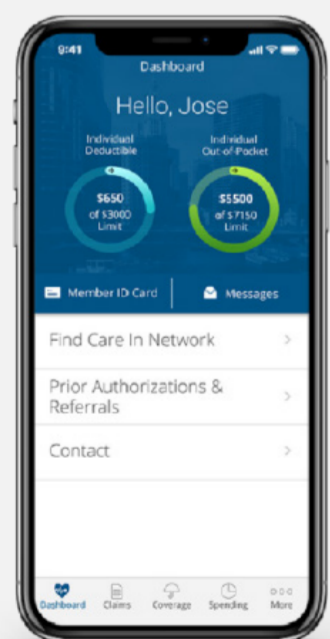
9:41

Dashboard

Hello, Jose

Individual Deductible

$650 of $3000 Limit

Individual Out-of-Pocket

$5500 of $7150 Limit

Member ID Card

Messages

Find Care In Network

Prior Authorizations & Referrals

Contact

Dashboard Claims Coverage Spending More